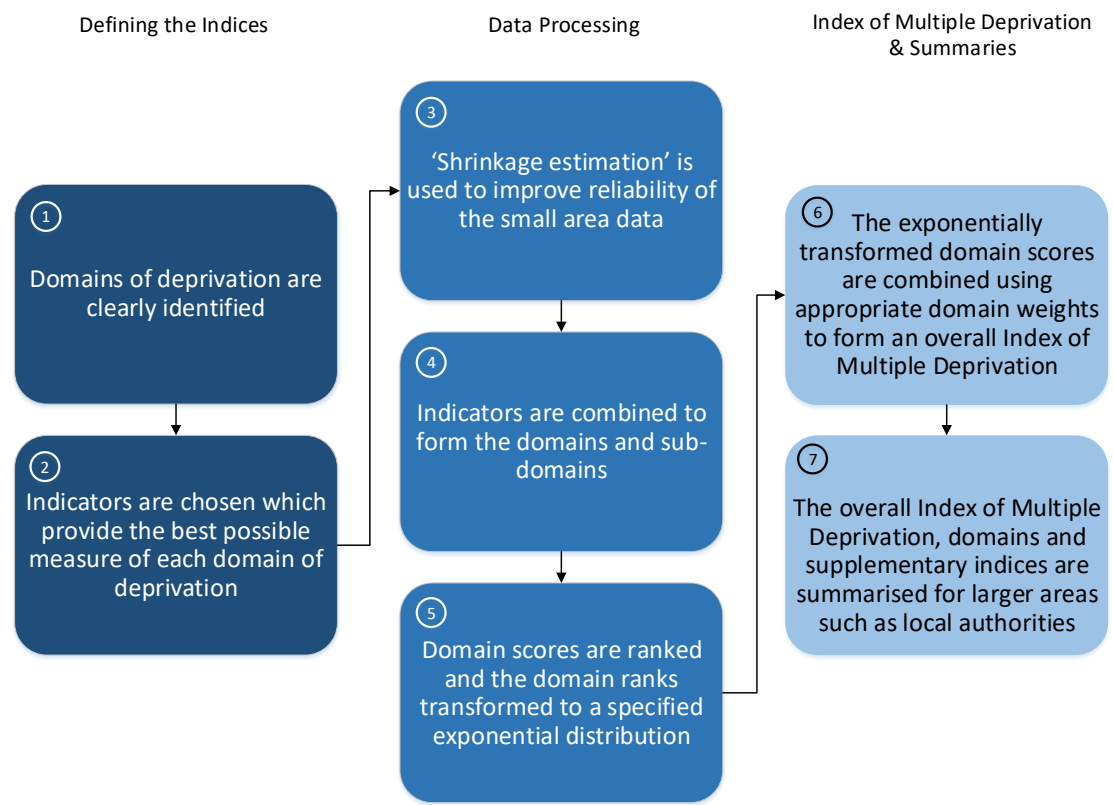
Defining the Indices

Data Processing

Index of Multiple Deprivation & Summaries

1

Domains of deprivation are clearly identified

2

Indicators are chosen which provide the best possible measure of each domain of deprivation

3

'Shrinkage estimation' is used to improve reliability of the small area data

4

Indicators are combined to form the domains and sub-domains

5

Domain scores are ranked and the domain ranks transformed to a specified exponential distribution

6

The exponentially transformed domain scores are combined using appropriate domain weights to form an overall Index of Multiple Deprivation

7

The overall Index of Multiple Deprivation, domains and supplementary indices are summarised for larger areas such as local authorities